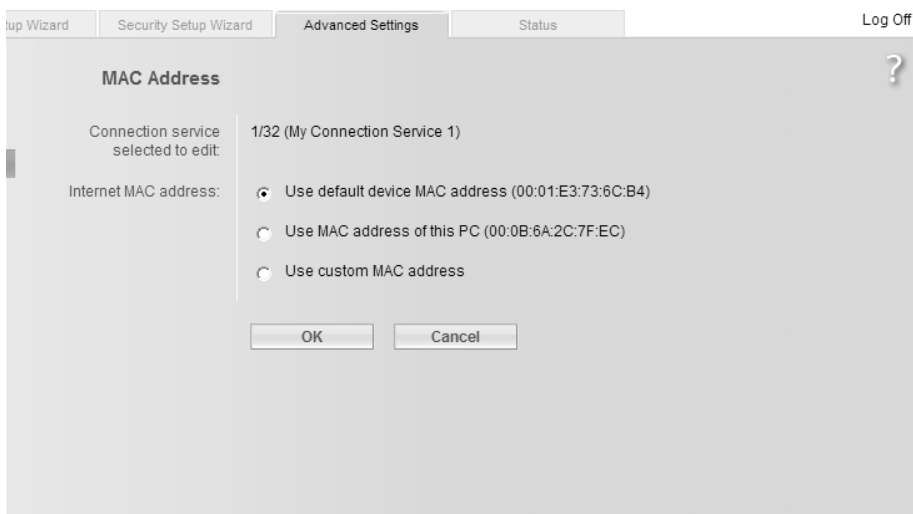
up Wizard | Security Setup Wizard | Advanced Settings | Status | Log Off

MAC Address

?

Connection service selected to edit: 1/32 (My Connection Service 1)

Internet MAC address:
Use default device MAC address (00:01:E3:73:6C:B4)
Use MAC address of this PC (00:0B:6A:2C:7F:EC)
Use custom MAC address

OK Cancel